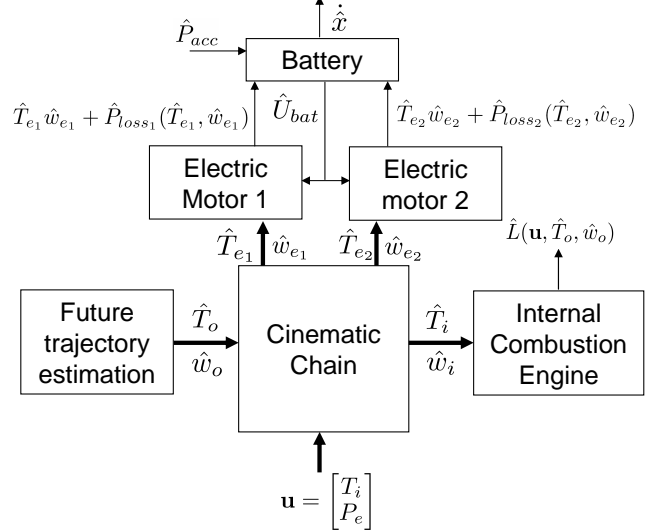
$\hat{\dot{x}}$

$\hat{P}_{acc}$

Battery

$\hat{T}_{e_1}\hat{w}_{e_1} + \hat{P}_{loss_1}(\hat{T}_{e_1}, \hat{w}_{e_1})$

$\hat{U}_{bat}$

$\hat{T}_{e_2}\hat{w}_{e_2} + \hat{P}_{loss_2}(\hat{T}_{e_2}, \hat{w}_{e_2})$

Electric Motor 1

Electric motor 2

$\hat{L}(\mathbf{u}, \hat{T}_o, \hat{w}_o)$

$\hat{T}_{e_1}$ $\hat{w}_{e_1}$ $\hat{T}_{e_2}$ $\hat{w}_{e_2}$

Future trajectory estimation

$\hat{T}_o$

$\hat{w}_o$

Cinematic Chain

$\hat{T}_i$

$\hat{w}_i$

Internal Combustion Engine

$\mathbf{u} = \begin{bmatrix} T_i \\ P_e \end{bmatrix}$